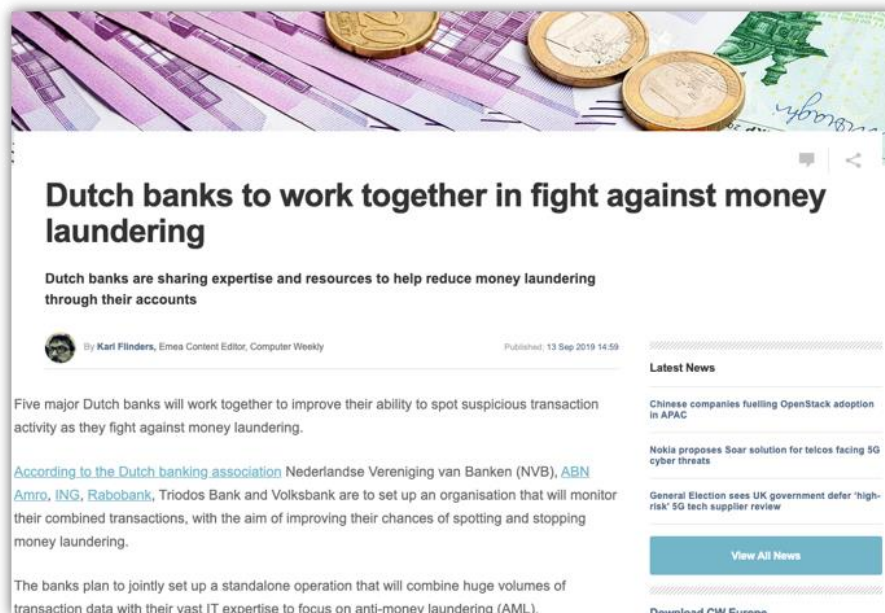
Dutch banks to work together in fight against money laundering

Dutch banks are sharing expertise and resources to help reduce money laundering through their accounts

By Karl Flinders, Emea Content Editor, Computer Weekly

Published: 13 Sep 2019 14:59

Five major Dutch banks will work together to improve their ability to spot suspicious transaction activity as they fight against money laundering.

According to the Dutch banking association Nederlandse Vereniging van Banken (NVB), ABN Amro, ING, Rabobank, Triodos Bank and Volksbank are to set up an organisation that will monitor their combined transactions, with the aim of improving their chances of spotting and stopping money laundering.

The banks plan to jointly set up a standalone operation that will combine huge volumes of transaction data with their vast IT expertise to focus on anti-money laundering (AML).

Latest News

Chinese companies fuelling OpenStack adoption in APAC

Nokia proposes Soar solution for telcos facing 5G cyber threats

General Election sees UK government defer 'high-risk' 5G tech supplier review

View All News

Download CW Europe